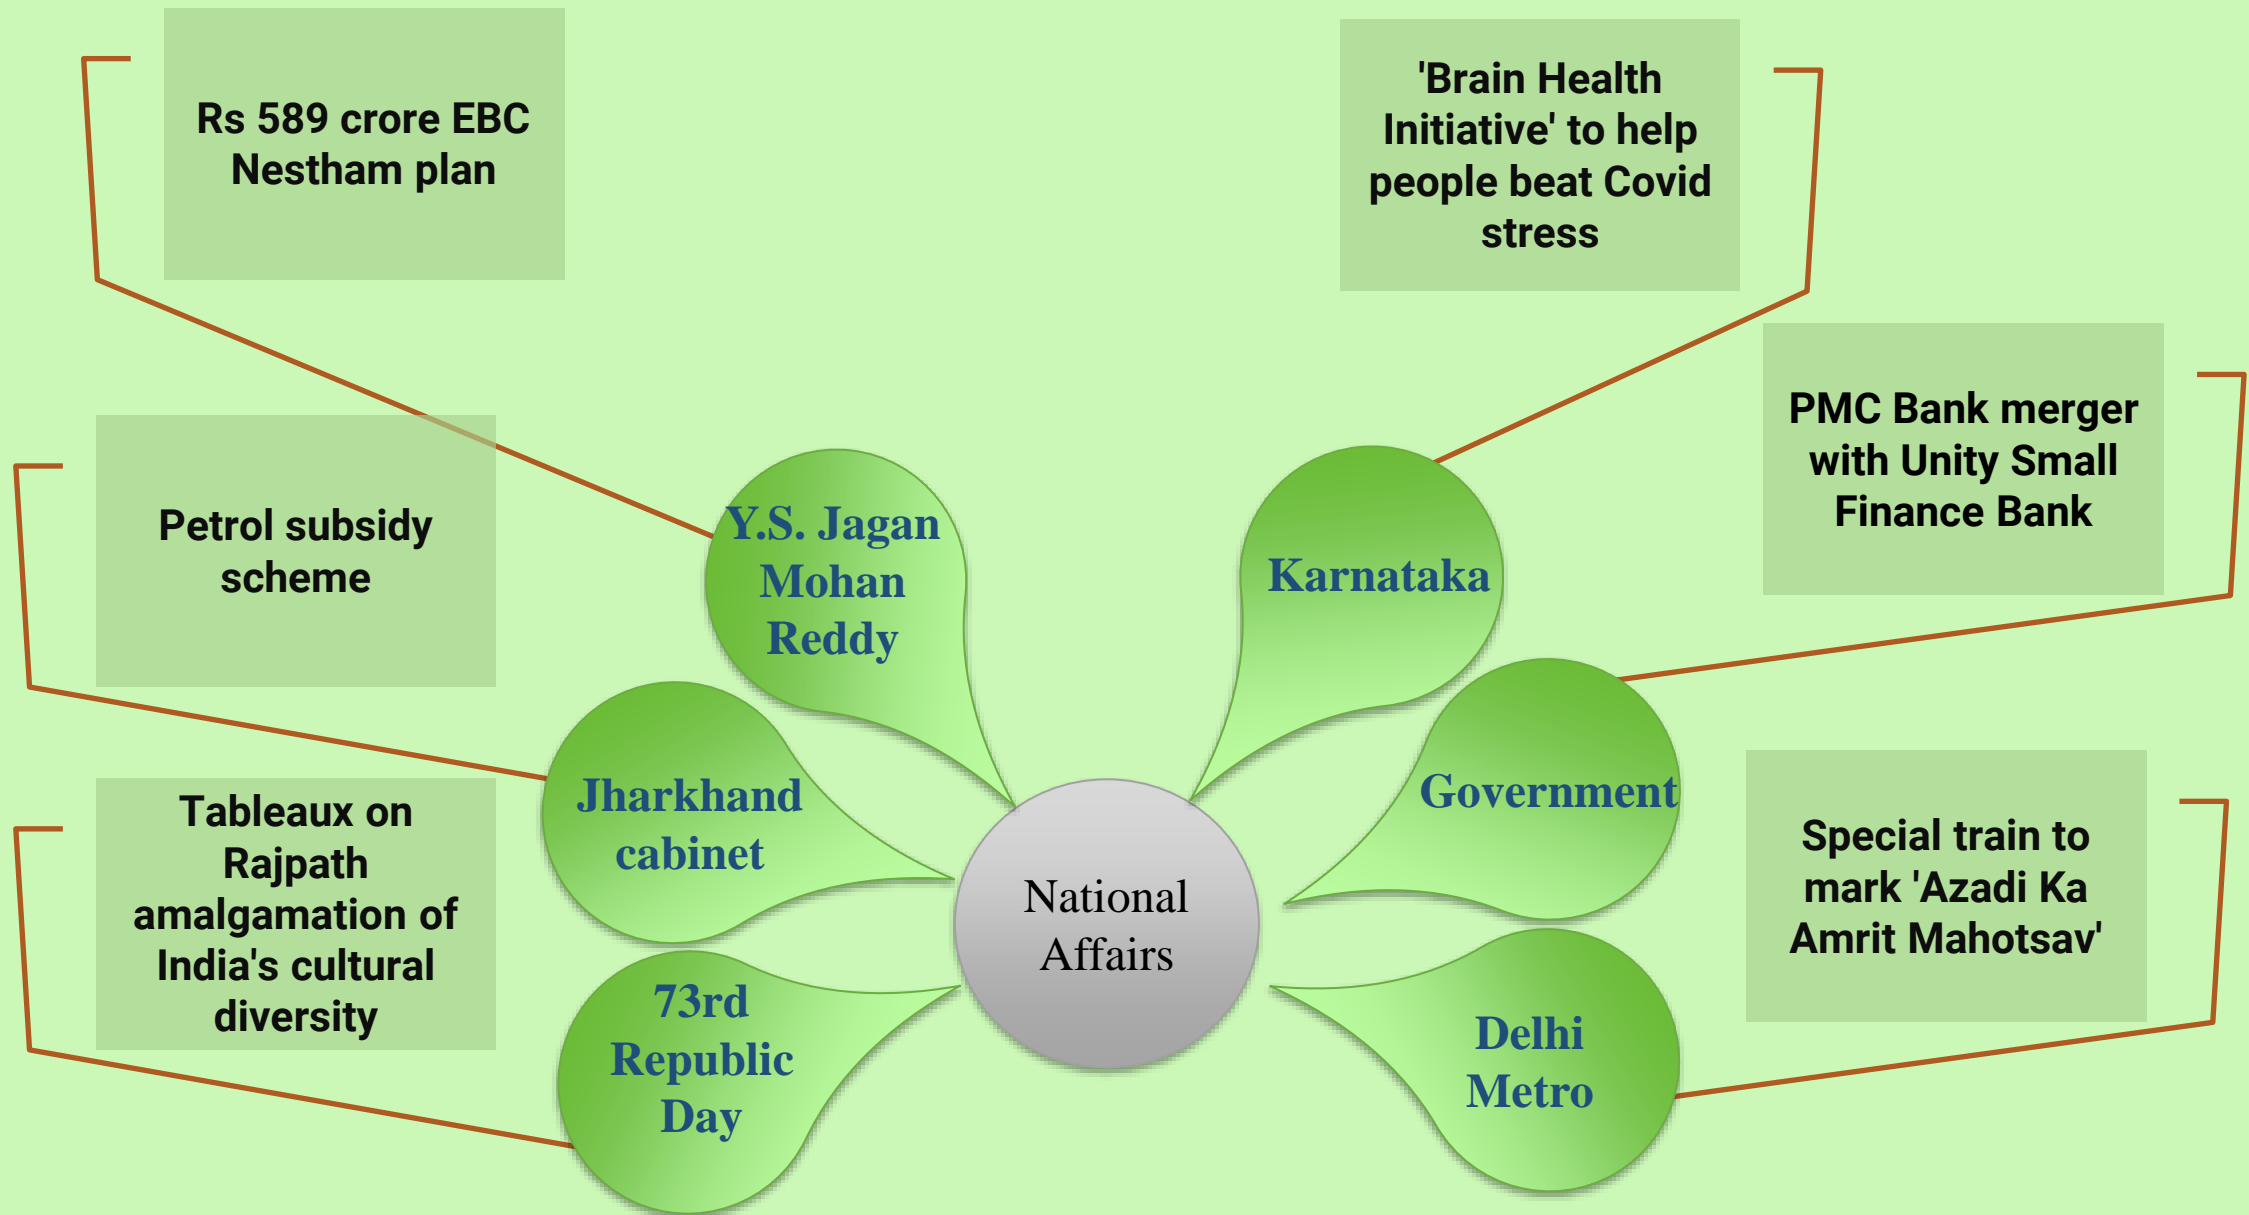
Rs 589 crore EBC Nestham plan

'Brain Health Initiative' to help people beat Covid stress

PMC Bank merger with Unity Small Finance Bank

Petrol subsidy scheme

Y.S. Jagan Mohan Reddy

Karnataka

Jharkhand cabinet

National Affairs

Government

Tableaux on Rajpath amalgamation of India's cultural diversity

73rd Republic Day

Delhi Metro

Special train to mark 'Azadi Ka Amrit Mahotsav'